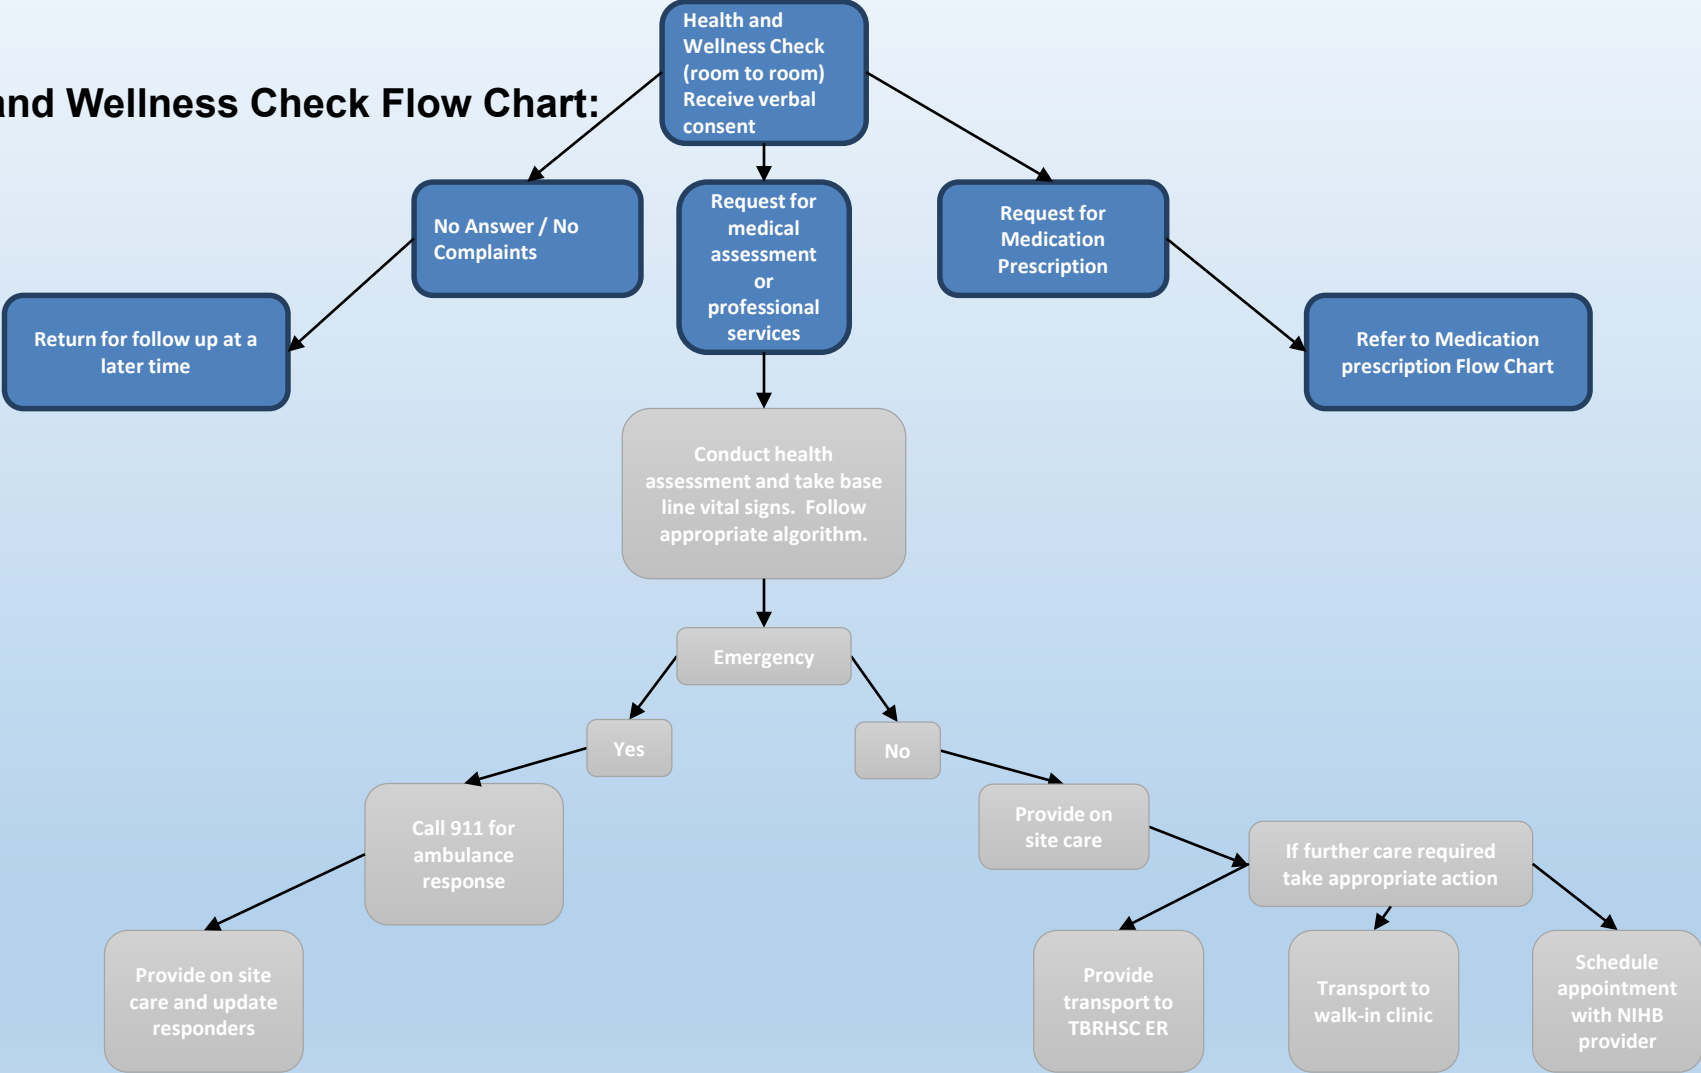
nd Wellness Check Flow Chart:

Health and Wellness Check (room to room) Receive verbal consent

No Answer / No Complaints

Request for medical assessment or professional services

Request for Medication Prescription

Return for follow up at a later time

Refer to Medication prescription Flow Chart

Conduct health assessment and take base line vital signs. Follow appropriate algorithm.

Emergency

Yes

No

Call 911 for ambulance response

Provide on site care

If further care required take appropriate action

Provide on site care and update responders

Provide transport to TBRHSC ER

Transport to walk-in clinic

Schedule appointment with NIHB provider